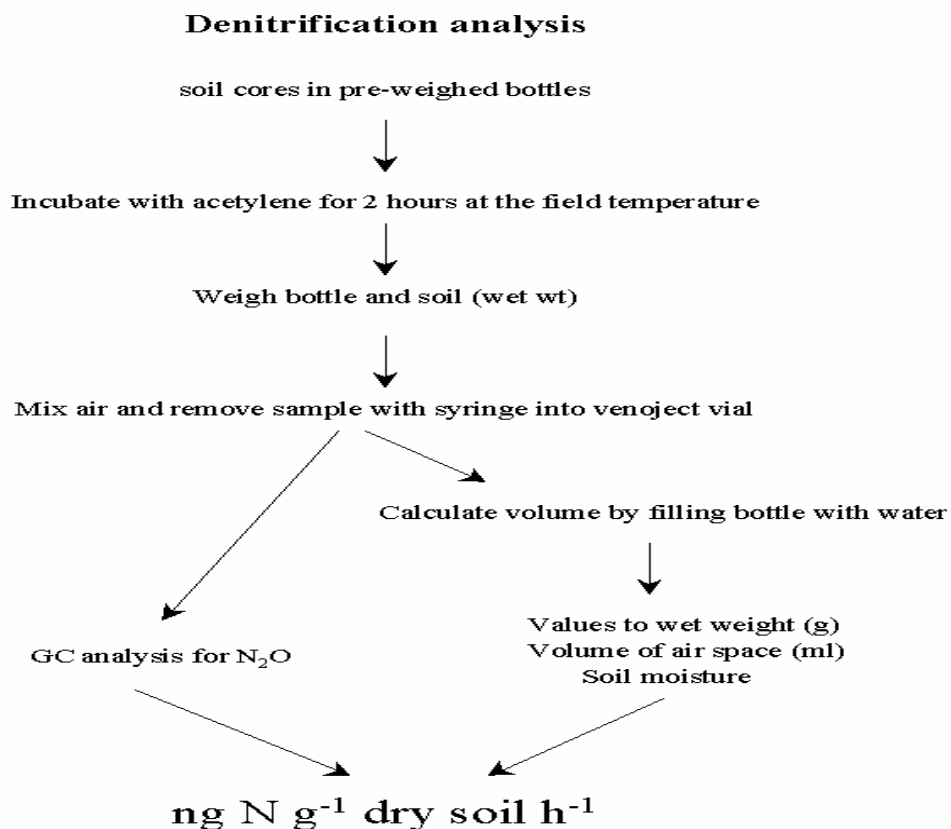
Denitrification analysis

soil cores in pre-weighed bottles

Incubate with acetylene for 2 hours at the field temperature

Weigh bottle and soil (wet wt)

Mix air and remove sample with syringe into venoject vial

Calculate volume by filling bottle with water

Values to wet weight (g)
Volume of air space (ml)
Soil moisture

GC analysis for $N_2O$

ng N $g^{-1}$ dry soil $h^{-1}$